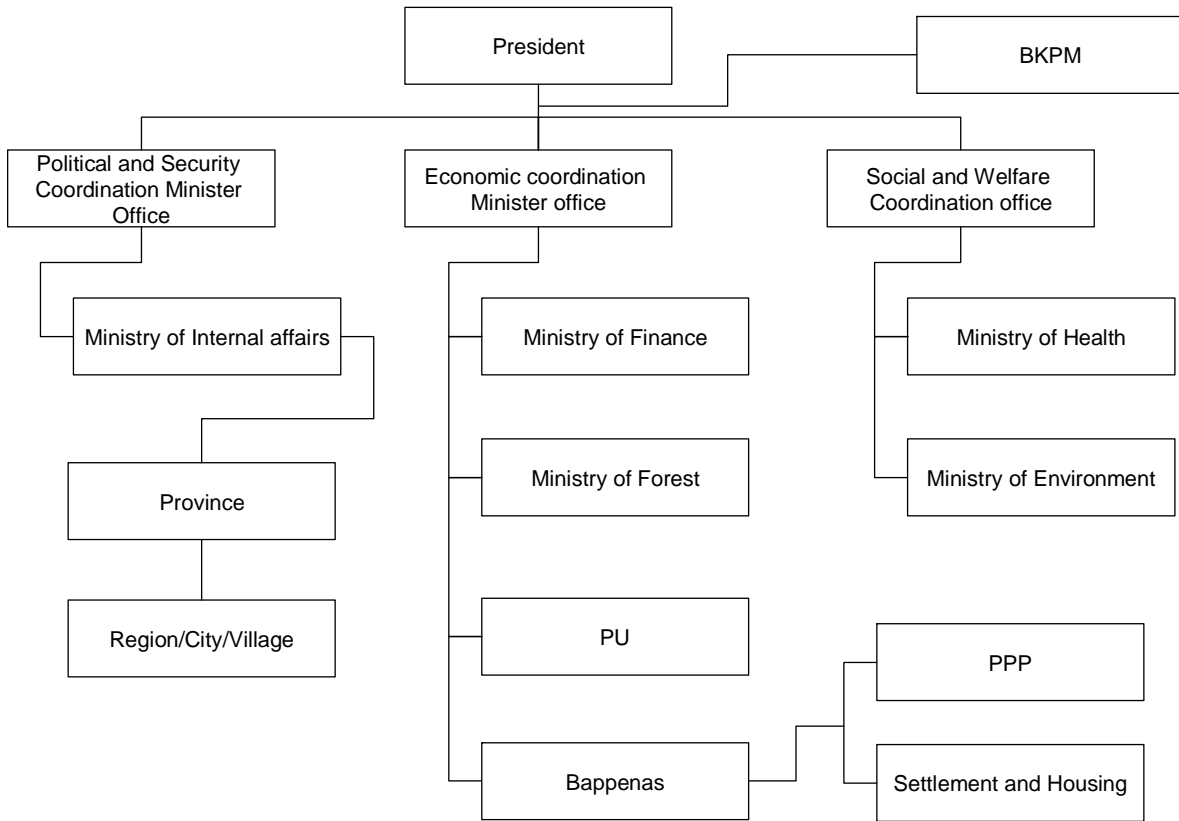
President

BKPM

Political and Security Coordination Minister Office

Economic coordination Minister office

Social and Welfare Coordination office

Ministry of Internal affairs

Province

Region/City/Village

Ministry of Finance

Ministry of Forest

PU

Bappenas

Ministry of Health

Ministry of Environment

PPP

Settlement and Housing